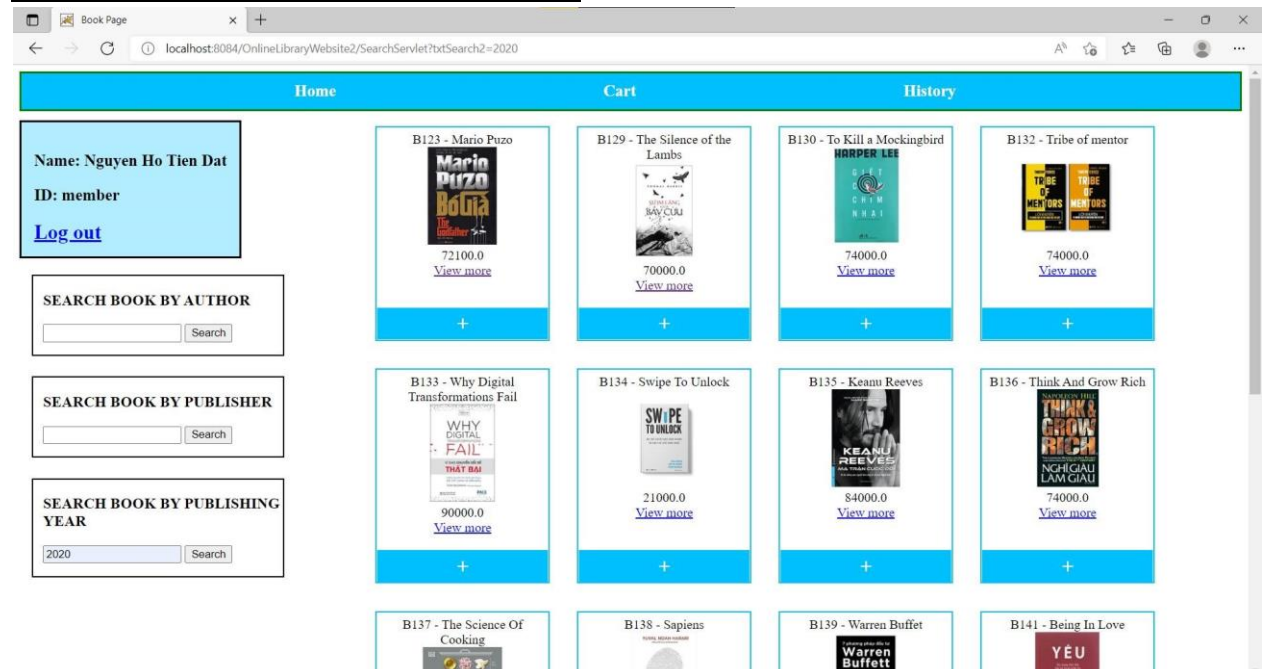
Book Page × +

localhost:8084/OnlineLibraryWebsite2/SearchServlet?txtSearch2=2020

Home Cart History

Name: Nguyen Ho Tien Dat

ID: member

Log out

SEARCH BOOK BY AUTHOR

Search

SEARCH BOOK BY PUBLISHER

Search

SEARCH BOOK BY PUBLISHING YEAR

2020 Search

B123 - Mario Puzo
Mario Puzo Bố Già The Godfather
72100.0
View more
+

B129 - The Silence of the Lambs
SỰ IM LẶNG CỦA BẦY CỪU
70000.0
View more
+

B130 - To Kill a Mockingbird
HARPER LEE
GIẾT CON CHIM NHẠI
74000.0
View more
+

B132 - Tribe of mentor
TRIBE OF MENTORS TRIBE OF MENTORS
74000.0
View more
+

B133 - Why Digital Transformations Fail
WHY DIGITAL FAIL THẤT BẠI
90000.0
View more
+

B134 - Swipe To Unlock
SWIPE TO UNLOCK
21000.0
View more
+

B135 - Keanu Reeves
KEANU REEVES MA TRẬN CUỘC ĐỜI
84000.0
View more
+

B136 - Think And Grow Rich
NAPOLEON HILL THINK & GROW RICH NGHĨ GIÀU LÀM GIÀU
74000.0
View more
+

B137 - The Science Of Cooking

B138 - Sapiens

B139 - Warren Buffet
Warren Buffett

B141 - Being In Love
YÊU